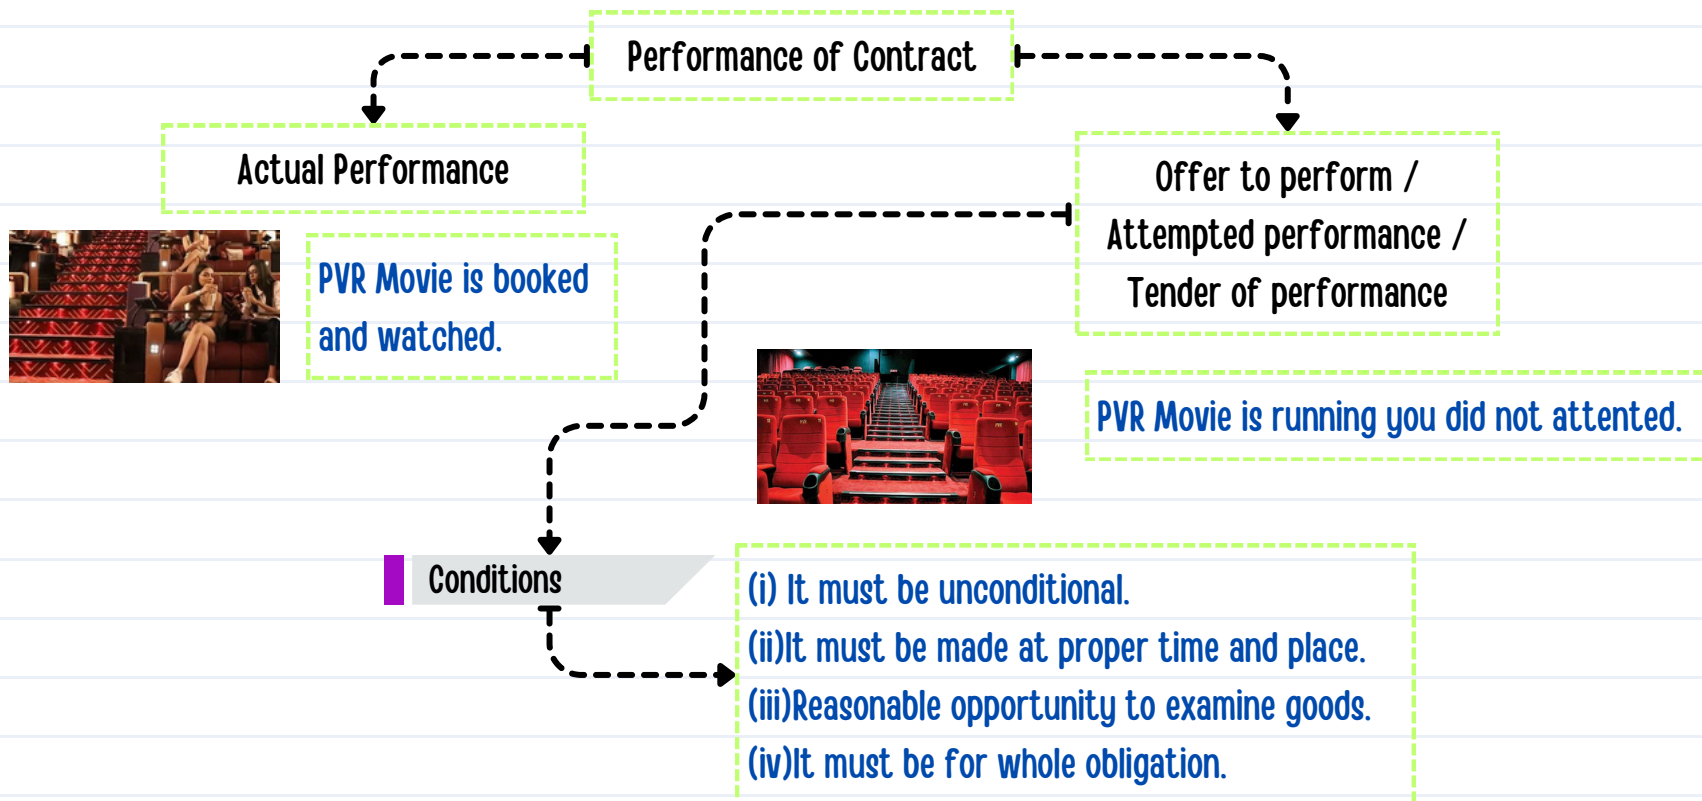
Performance of Contract

Actual Performance

PVR Movie is booked and watched.

Offer to perform / Attempted performance / Tender of performance

PVR Movie is running you did not attented.

Conditions

(i) It must be unconditional.
(ii)It must be made at proper time and place.
(iii)Reasonable opportunity to examine goods.
(iv)It must be for whole obligation.